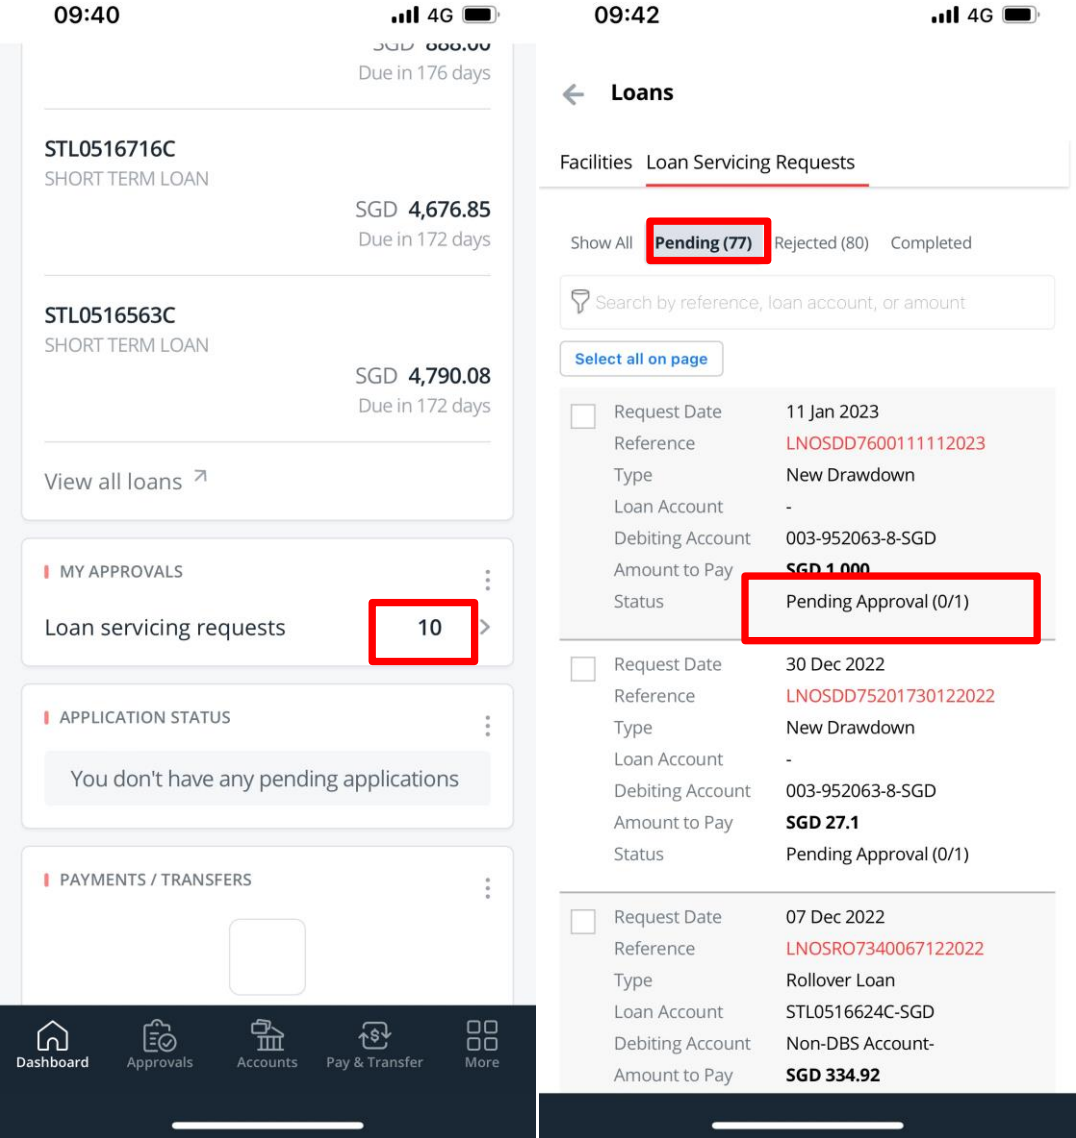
09:40

4G

SGD 888.00
Due in 176 days

STL0516716C
SHORT TERM LOAN
SGD 4,676.85
Due in 172 days

STL0516563C
SHORT TERM LOAN
SGD 4,790.08
Due in 172 days

View all loans ↗

MY APPROVALS
Loan servicing requests 10

APPLICATION STATUS
You don't have any pending applications

PAYMENTS / TRANSFERS

Dashboard Approvals Accounts Pay & Transfer More

09:42

4G

Loans

Facilities Loan Servicing Requests

Show All Pending (77) Rejected (80) Completed

Search by reference, loan account, or amount

Select all on page

| | |
|---|---|
| Request Date | 11 Jan 2023 |
| Reference | LNOSDD7600111112023 |
| Type | New Drawdown |
| Loan Account | - |
| Debiting Account | 003-952063-8-SGD |
| Amount to Pay | SGD 1,000 |
| Status | Pending Approval (0/1) |

| | |
|---|---|
| Request Date | 30 Dec 2022 |
| Reference | LNOSDD75201730122022 |
| Type | New Drawdown |
| Loan Account | - |
| Debiting Account | 003-952063-8-SGD |
| Amount to Pay | SGD 27.1 |
| Status | Pending Approval (0/1) |

| | |
|---|---|
| Request Date | 07 Dec 2022 |
| Reference | LNOSRO7340067122022 |
| Type | Rollover Loan |
| Loan Account | STL0516624C-SGD |
| Debiting Account | Non-DBS Account- |
| Amount to Pay | SGD 334.92 |